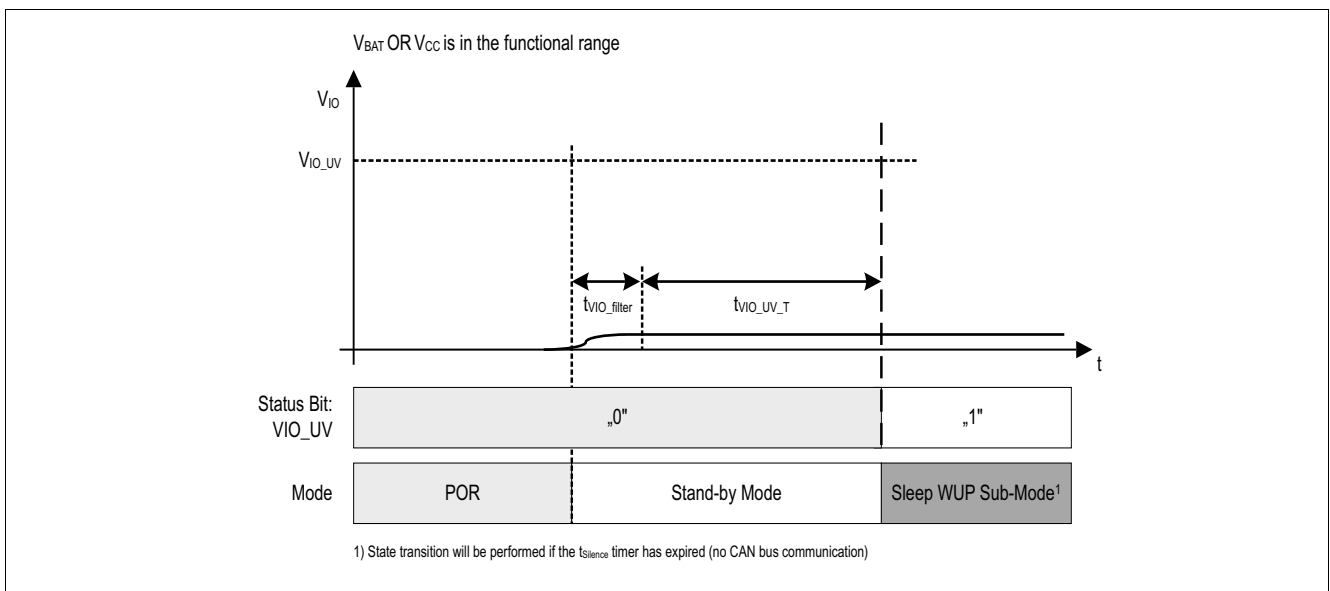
$V_{BAT}$ OR $V_{CC}$ is in the functional range

$V_{IO}$

$V_{IO\_UV}$

$t_{VIO\_filter}$

$t_{VIO\_UV\_T}$

t

Status Bit: VIO_UV

„0"

„1"

Mode

POR

Stand-by Mode

Sleep WUP Sub-Mode$^1$

1) State transition will be performed if the $t_{Silence}$ timer has expired (no CAN bus communication)